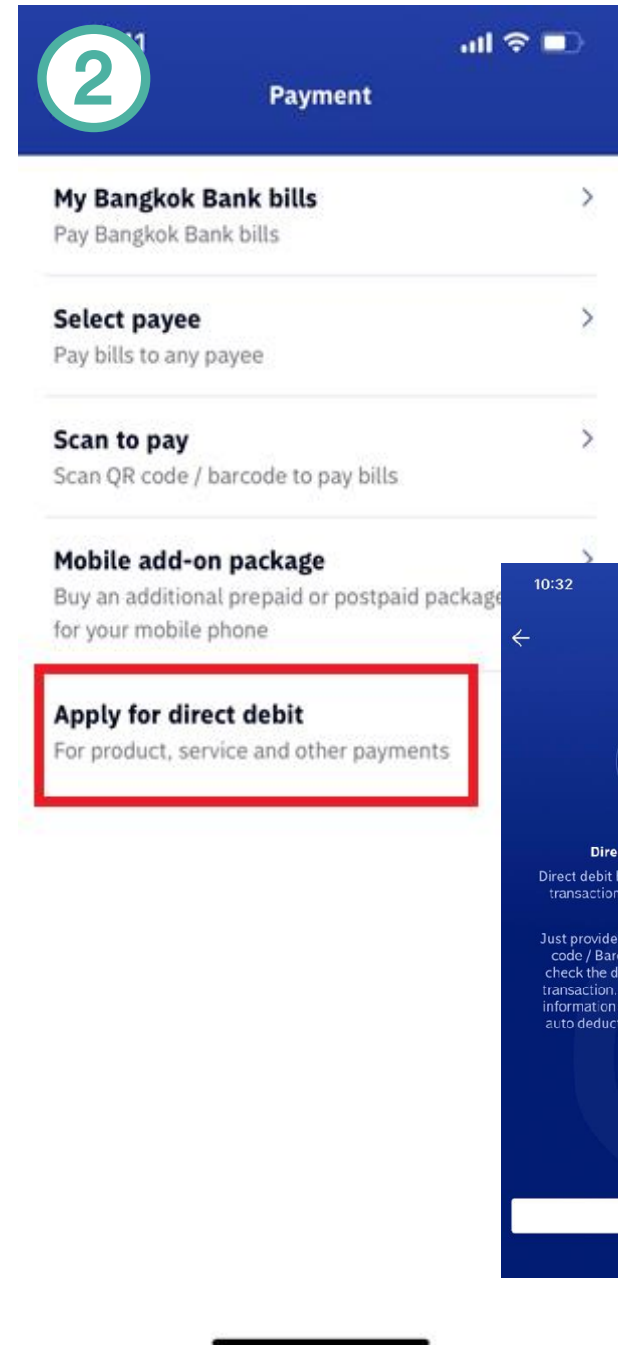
2

Payment

My Bangkok Bank bills
Pay Bangkok Bank bills

Select payee
Pay bills to any payee

Scan to pay
Scan QR code / barcode to pay bills

Mobile add-on package
Buy an additional prepaid or postpaid package for your mobile phone

Apply for direct debit
For product, service and other payments

10:32

Dire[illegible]
Direct debit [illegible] transaction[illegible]

Just provide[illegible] code / Bar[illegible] check the d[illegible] transaction.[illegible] information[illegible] auto deduct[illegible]